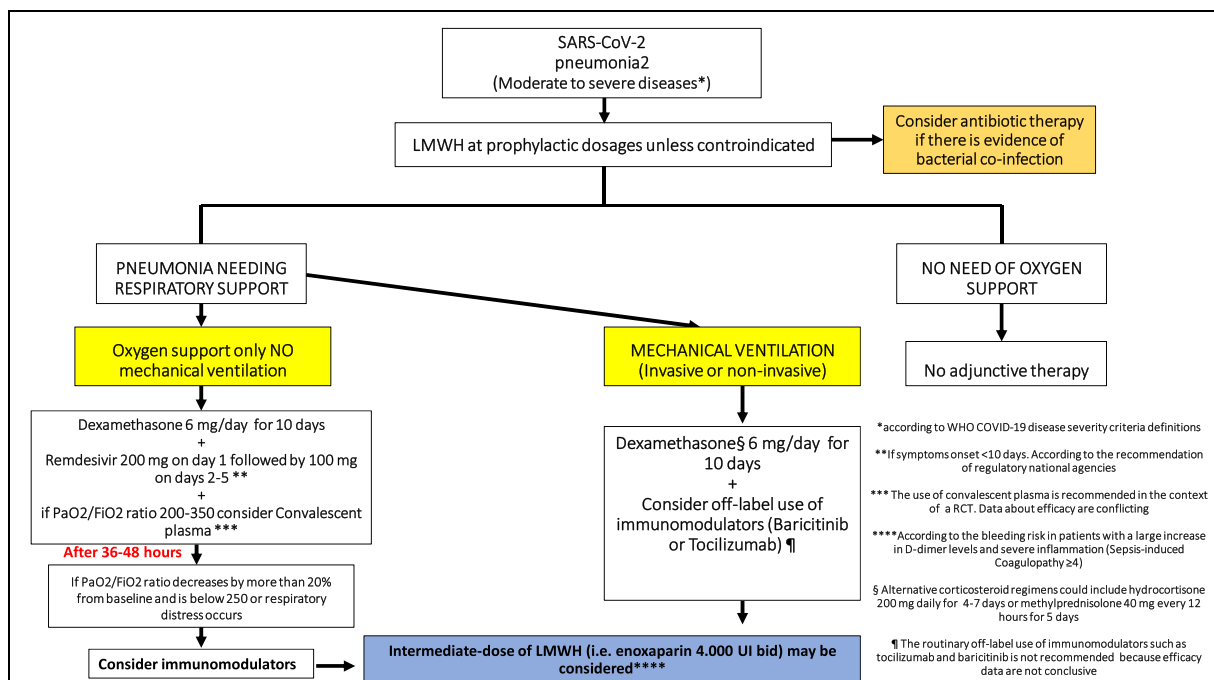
SARS-CoV-2
pneumonia2
(Moderate to severe diseases*)

LMWH at prophylactic dosages unless controindicated

Consider antibiotic therapy if there is evidence of bacterial co-infection

PNEUMONIA NEEDING RESPIRATORY SUPPORT

NO NEED OF OXYGEN SUPPORT

Oxygen support only NO mechanical ventilation

MECHANICAL VENTILATION (Invasive or non-invasive)

No adjunctive therapy

Dexamethasone 6 mg/day for 10 days
+
Remdesivir 200 mg on day 1 followed by 100 mg on days 2-5 **
+
if PaO2/FiO2 ratio 200-350 consider Convalescent plasma ***

After 36-48 hours

If PaO2/FiO2 ratio decreases by more than 20% from baseline and is below 250 or respiratory distress occurs

Consider immunomodulators

Dexamethasone§ 6 mg/day for 10 days
+
Consider off-label use of immunomodulators (Baricitinib or Tocilizumab) ¶

Intermediate-dose of LMWH (i.e. enoxaparin 4.000 UI bid) may be considered****

*according to WHO COVID-19 disease severity criteria definitions

**If symptoms onset <10 days. According to the recommendation of regulatory national agencies

*** The use of convalescent plasma is recommended in the context of a RCT. Data about efficacy are conflicting

****According to the bleeding risk in patients with a large increase in D-dimer levels and severe inflammation (Sepsis-induced Coagulopathy ≥4)

§ Alternative corticosteroid regimens could include hydrocortisone 200 mg daily for 4-7 days or methylprednisolone 40 mg every 12 hours for 5 days

¶ The routinary off-label use of immunomodulators such as tocilizumab and baricitinib is not recommended because efficacy data are not conclusive